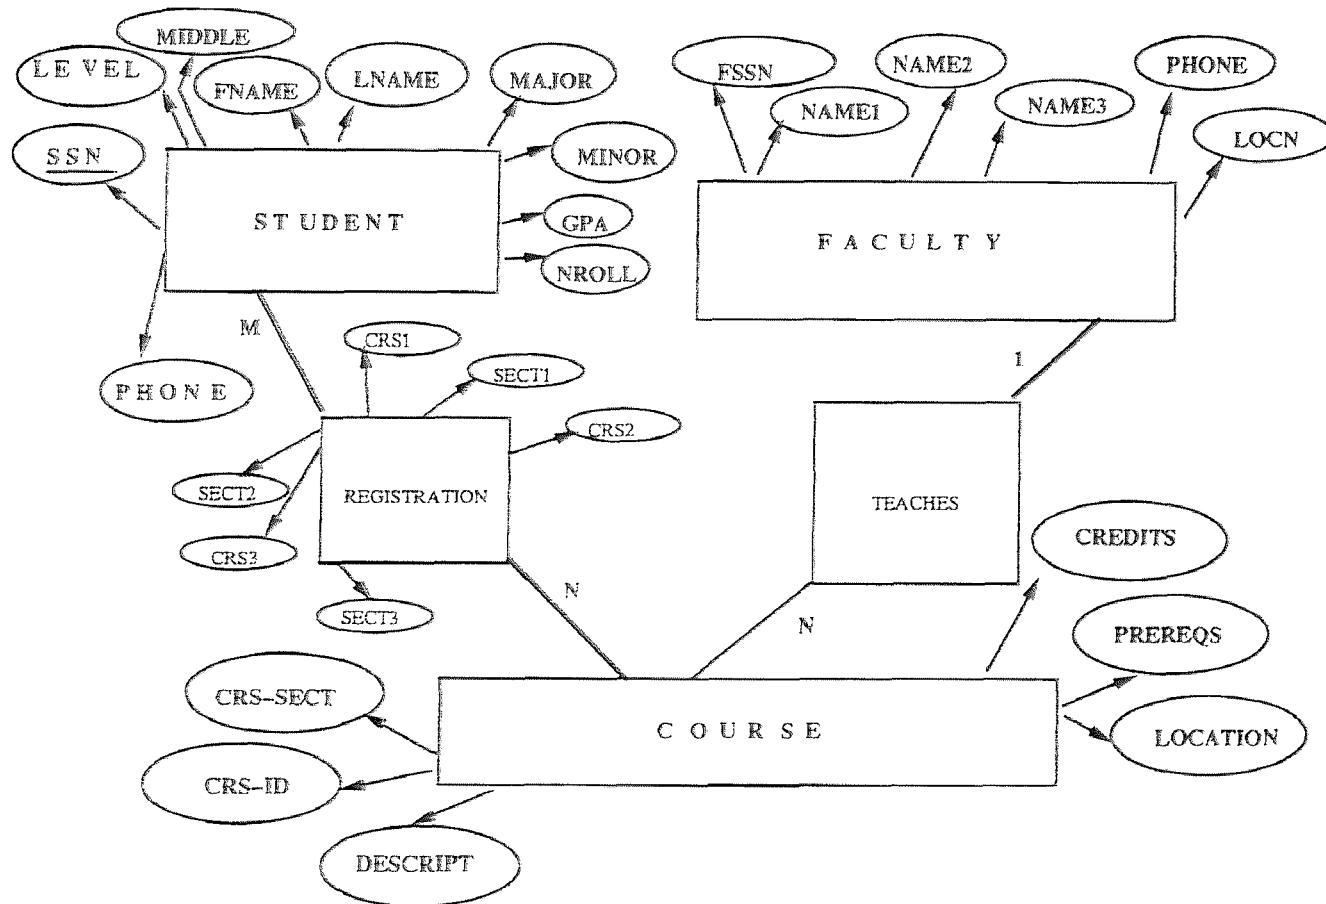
MIDDLE
LEVEL
FNAME
LNAME
MAJOR
SSN
MINOR
STUDENT
GPA
NROLL
PHONE
M
CRS1
SECT1
CRS2
SECT2
REGISTRATION
CRS3
SECT3
N
FSSN
NAME1
NAME2
NAME3
PHONE
LOCN
FACULTY
1
TEACHES
CREDITS
N
PREREQS
CRS-SECT
COURSE
LOCATION
CRS-ID
DESCRIPT